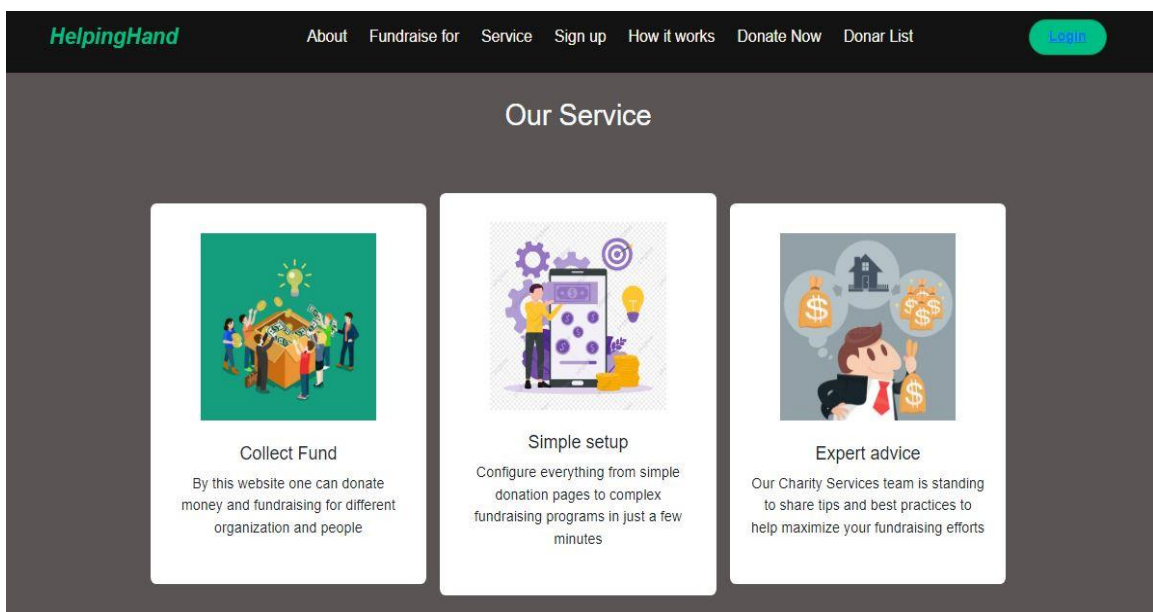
HelpingHand

About Fundraise for Service Sign up How it works Donate Now Donar List

Login

Our Service

Collect Fund

By this website one can donate money and fundraising for different organization and people

Simple setup

Configure everything from simple donation pages to complex fundraising programs in just a few minutes

Expert advice

Our Charity Services team is standing to share tips and best practices to help maximize your fundraising efforts